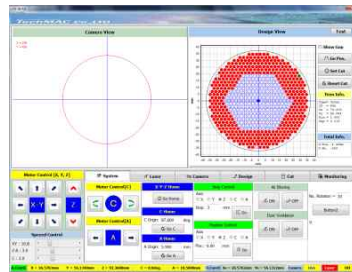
TechMAC CO.,LTD

Camera View

Design View

Exit

Show Gap

Go Pos.

Set Cut

Reset Cut

Motor Control (X, Y, Z)

System

Laser

Camera

Design

Cut

Monitoring

Motor Control(C)

Motor Control(A)

X-Y Home

C Home

A Home

Go Home

Go C

Go A

Speed Control

Step Control

Position Control

Air Blowing

Dust Ventilation

ON

OFF

Reboot

Piece Info.

Total Info.

X

Y

Z

C

A